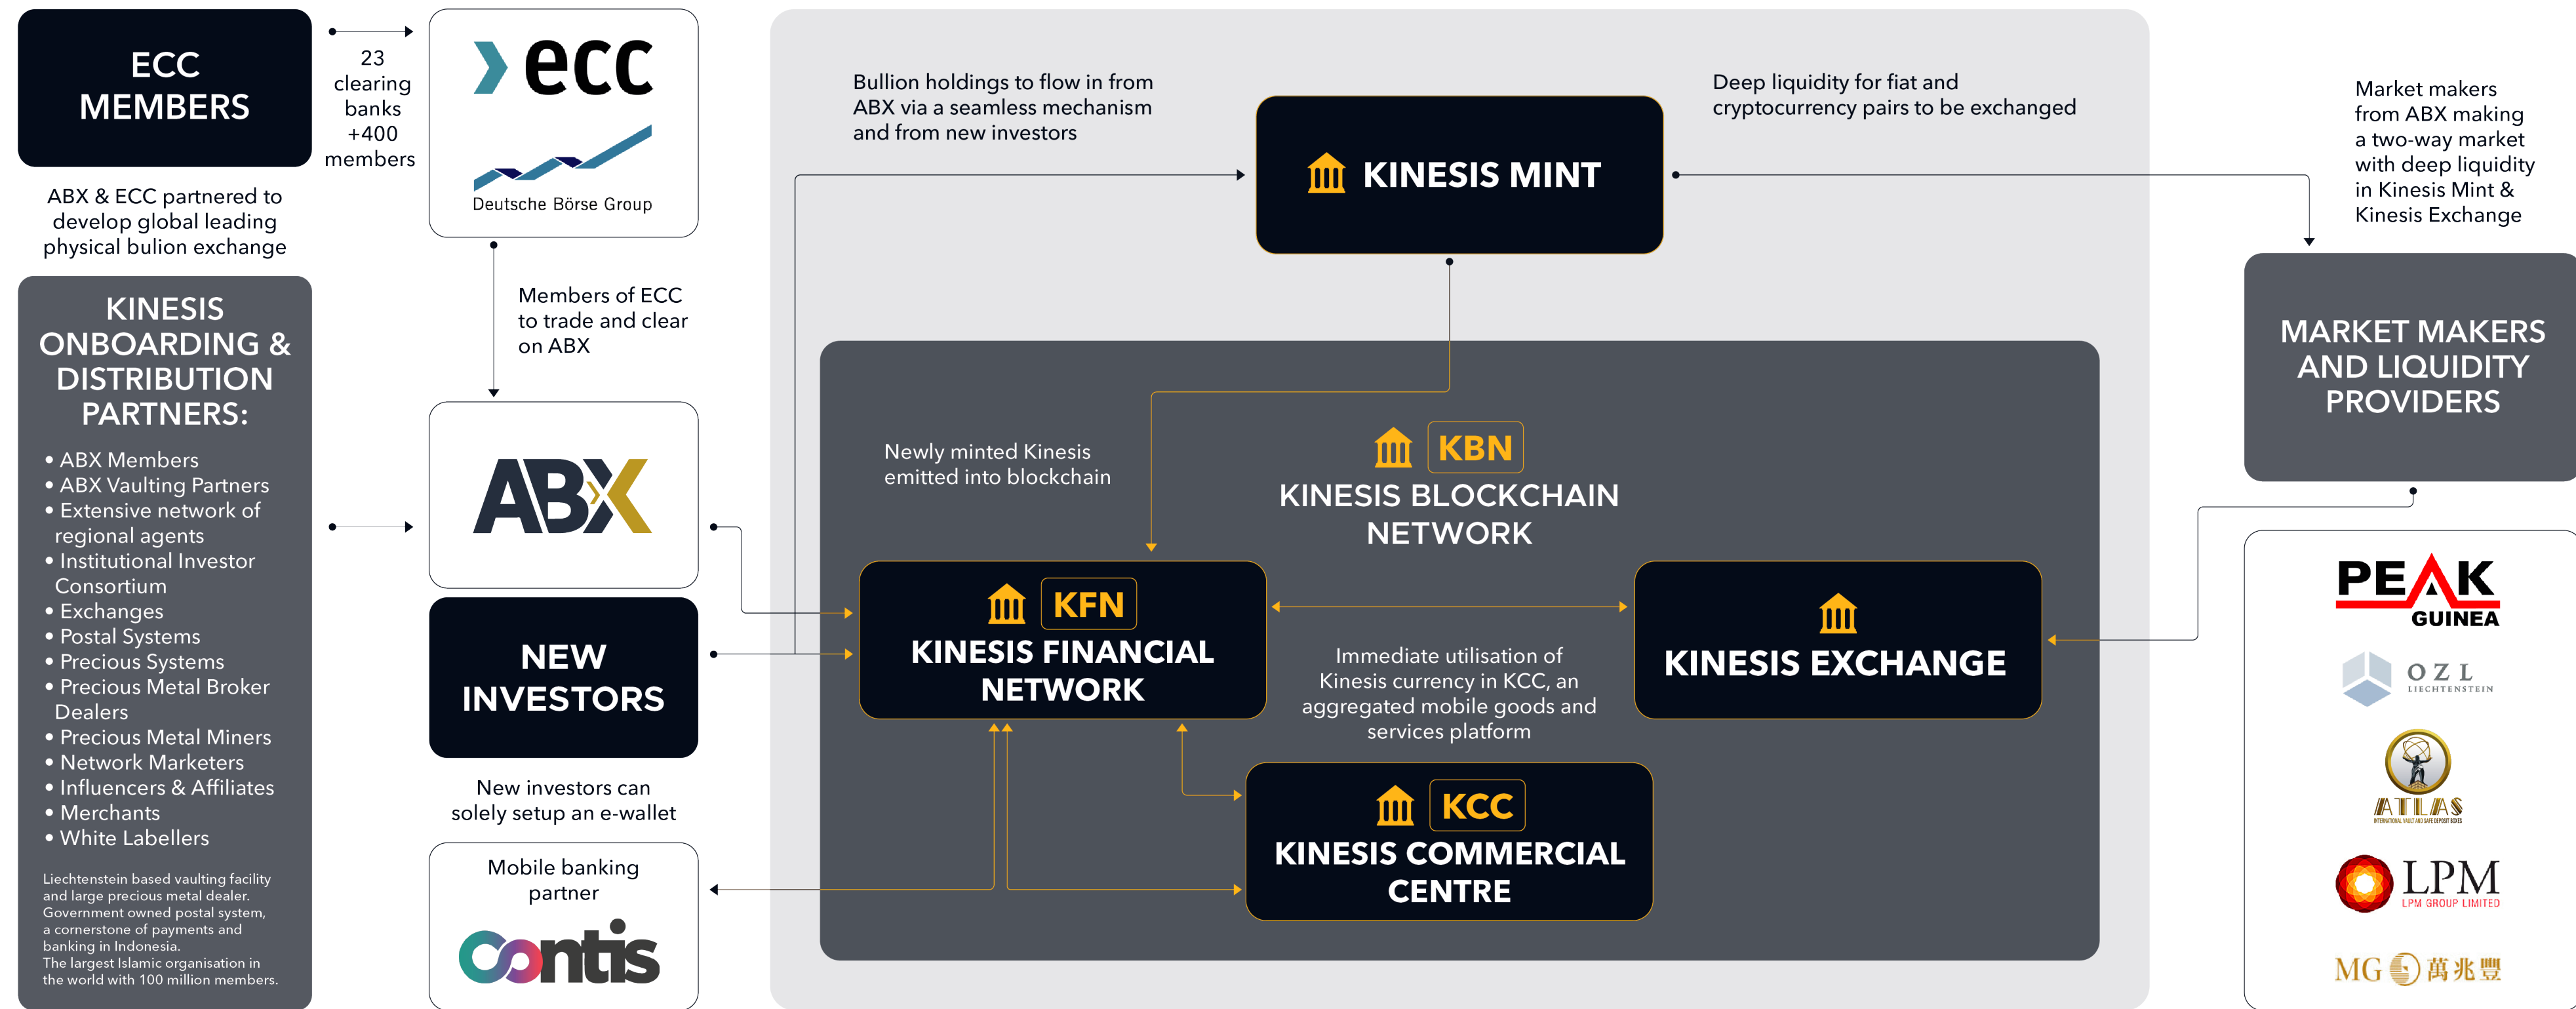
ECC MEMBERS

23 clearing banks +400 members

ecc

Deutsche Börse Group

ABX & ECC partnered to develop global leading physical bulion exchange

KINESIS ONBOARDING & DISTRIBUTION PARTNERS:

• ABX Members
• ABX Vaulting Partners
• Extensive network of regional agents
• Institutional Investor Consortium
• Exchanges
• Postal Systems
• Precious Systems
• Precious Metal Broker Dealers
• Precious Metal Miners
• Network Marketers
• Influencers & Affiliates
• Merchants
• White Labellers

Liechtenstein based vaulting facility and large precious metal dealer.
Government owned postal system, a cornerstone of payments and banking in Indonesia.
The largest Islamic organisation in the world with 100 million members.

Members of ECC to trade and clear on ABX

ABX

NEW INVESTORS

New investors can solely setup an e-wallet

Mobile banking partner

Contis

Bullion holdings to flow in from ABX via a seamless mechanism and from new investors

KINESIS MINT

Deep liquidity for fiat and cryptocurrency pairs to be exchanged

Market makers from ABX making a two-way market with deep liquidity in Kinesis Mint & Kinesis Exchange

MARKET MAKERS AND LIQUIDITY PROVIDERS

Newly minted Kinesis emitted into blockchain

KBN
KINESIS BLOCKCHAIN NETWORK

KFN
KINESIS FINANCIAL NETWORK

KINESIS EXCHANGE

Immediate utilisation of Kinesis currency in KCC, an aggregated mobile goods and services platform

KCC
KINESIS COMMERCIAL CENTRE

PEAK GUINEA

OZL LIECHTENSTEIN

ATLAS

LPM
LPM GROUP LIMITED

MG 萬兆豐